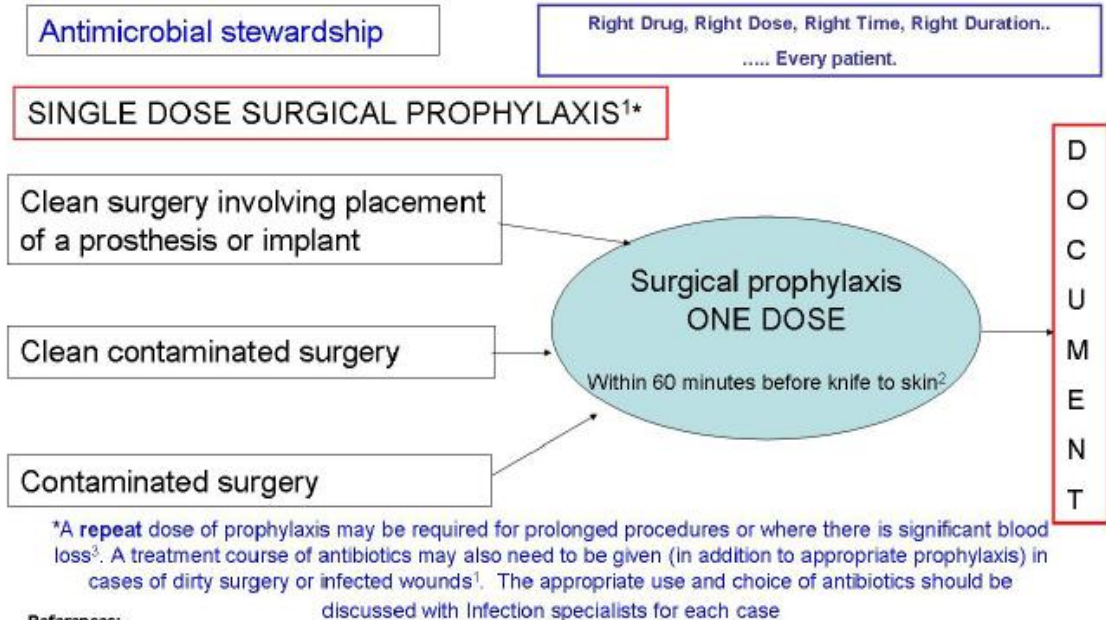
Antimicrobial stewardship

Right Drug, Right Dose, Right Time, Right Duration..
..... Every patient.

SINGLE DOSE SURGICAL PROPHYLAXIS$^{1*}$

Clean surgery involving placement of a prosthesis or implant

Clean contaminated surgery

Contaminated surgery

Surgical prophylaxis
ONE DOSE

Within 60 minutes before knife to skin$^{2}$

D
O
C
U
M
E
N
T

*A repeat dose of prophylaxis may be required for prolonged procedures or where there is significant blood loss$^{3}$. A treatment course of antibiotics may also need to be given (in addition to appropriate prophylaxis) in cases of dirty surgery or infected wounds$^{1}$. The appropriate use and choice of antibiotics should be discussed with Infection specialists for each case

References: